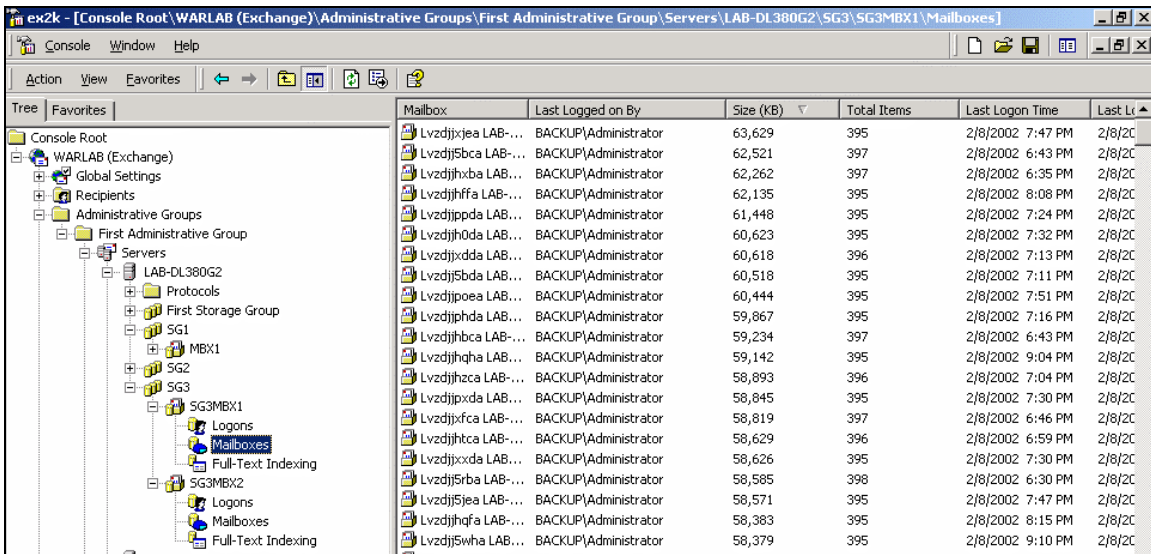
ex2k - [Console Root\WARLAB (Exchange)\Administrative Groups\First Administrative Group\Servers\LAB-DL380G2\SG3\SG3MBX1\Mailboxes]

Console Window Help

Action View Favorites

Tree | Favorites

Console Root
WARLAB (Exchange)
Global Settings
Recipients
Administrative Groups
First Administrative Group
Servers
LAB-DL380G2
Protocols
First Storage Group
SG1
MBX1
SG2
SG3
SG3MBX1
Logons
Mailboxes
Full-Text Indexing
SG3MBX2
Logons
Mailboxes
Full-Text Indexing

| Mailbox | Last Logged on By | Size (KB) | Total Items | Last Logon Time | Last Lo |
|---|---|---|---|---|---|
| Lvzdjjxjea LAB-... | BACKUP\Administrator | 63,629 | 395 | 2/8/2002 7:47 PM | 2/8/20 |
| Lvzdjj5bca LAB-... | BACKUP\Administrator | 62,521 | 397 | 2/8/2002 6:43 PM | 2/8/20 |
| Lvzdjjhxba LAB... | BACKUP\Administrator | 62,262 | 397 | 2/8/2002 6:35 PM | 2/8/20 |
| Lvzdjjhffa LAB-... | BACKUP\Administrator | 62,135 | 395 | 2/8/2002 8:08 PM | 2/8/20 |
| Lvzdjjppda LAB... | BACKUP\Administrator | 61,448 | 395 | 2/8/2002 7:24 PM | 2/8/20 |
| Lvzdjjh0da LAB... | BACKUP\Administrator | 60,623 | 395 | 2/8/2002 7:32 PM | 2/8/20 |
| Lvzdjjxdda LAB... | BACKUP\Administrator | 60,618 | 396 | 2/8/2002 7:13 PM | 2/8/20 |
| Lvzdjj5bda LAB... | BACKUP\Administrator | 60,518 | 395 | 2/8/2002 7:11 PM | 2/8/20 |
| Lvzdjjpoea LAB... | BACKUP\Administrator | 60,444 | 395 | 2/8/2002 7:51 PM | 2/8/20 |
| Lvzdjjphda LAB... | BACKUP\Administrator | 59,867 | 395 | 2/8/2002 7:16 PM | 2/8/20 |
| Lvzdjjhbca LAB-... | BACKUP\Administrator | 59,234 | 397 | 2/8/2002 6:43 PM | 2/8/20 |
| Lvzdjjhqha LAB... | BACKUP\Administrator | 59,142 | 395 | 2/8/2002 9:04 PM | 2/8/20 |
| Lvzdjjhzca LAB-... | BACKUP\Administrator | 58,893 | 396 | 2/8/2002 7:04 PM | 2/8/20 |
| Lvzdjjpxda LAB... | BACKUP\Administrator | 58,845 | 395 | 2/8/2002 7:30 PM | 2/8/20 |
| Lvzdjjxfca LAB-... | BACKUP\Administrator | 58,819 | 397 | 2/8/2002 6:46 PM | 2/8/20 |
| Lvzdjjhtca LAB-... | BACKUP\Administrator | 58,629 | 396 | 2/8/2002 6:59 PM | 2/8/20 |
| Lvzdjjxxda LAB... | BACKUP\Administrator | 58,626 | 395 | 2/8/2002 7:30 PM | 2/8/20 |
| Lvzdjj5rba LAB-... | BACKUP\Administrator | 58,585 | 398 | 2/8/2002 6:30 PM | 2/8/20 |
| Lvzdjj5jea LAB-... | BACKUP\Administrator | 58,571 | 395 | 2/8/2002 7:47 PM | 2/8/20 |
| Lvzdjjhqfa LAB-... | BACKUP\Administrator | 58,383 | 395 | 2/8/2002 8:15 PM | 2/8/20 |
| Lvzdjj5wha LAB... | BACKUP\Administrator | 58,379 | 395 | 2/8/2002 9:10 PM | 2/8/20 |